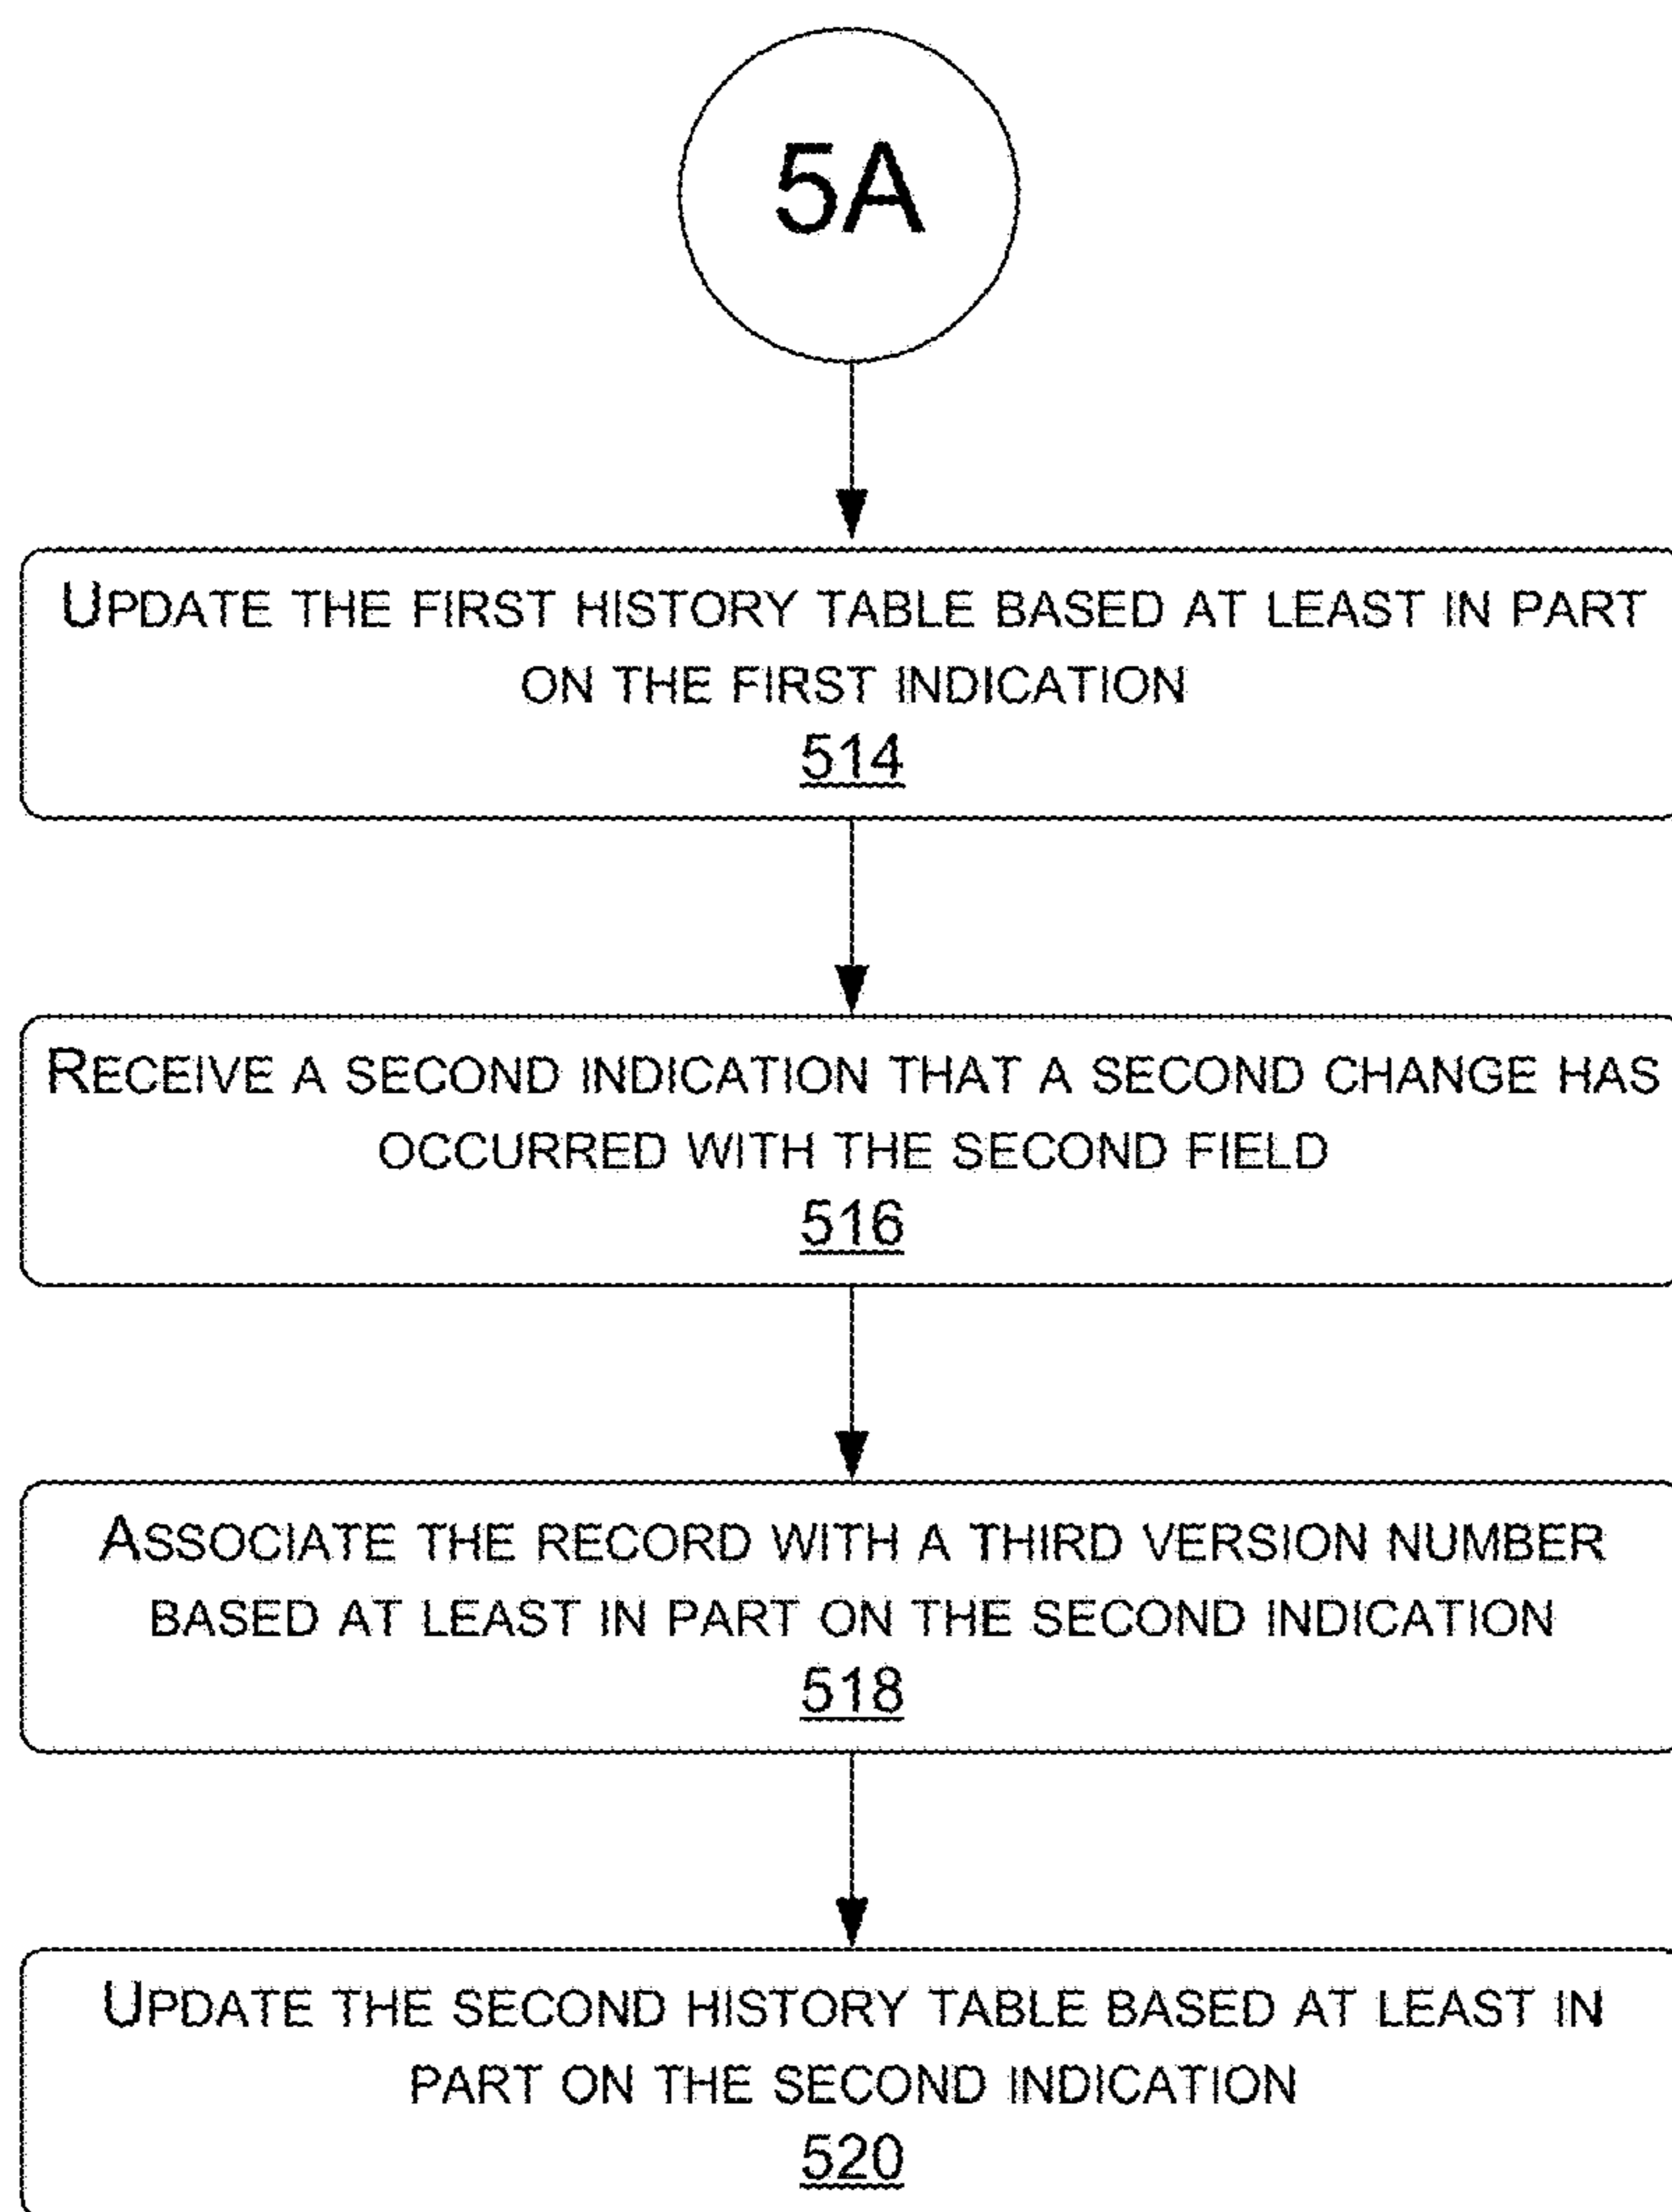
5A

UPDATE THE FIRST HISTORY TABLE BASED AT LEAST IN PART ON THE FIRST INDICATION
514

RECEIVE A SECOND INDICATION THAT A SECOND CHANGE HAS OCCURRED WITH THE SECOND FIELD
516

ASSOCIATE THE RECORD WITH A THIRD VERSION NUMBER BASED AT LEAST IN PART ON THE SECOND INDICATION
518

UPDATE THE SECOND HISTORY TABLE BASED AT LEAST IN PART ON THE SECOND INDICATION
520